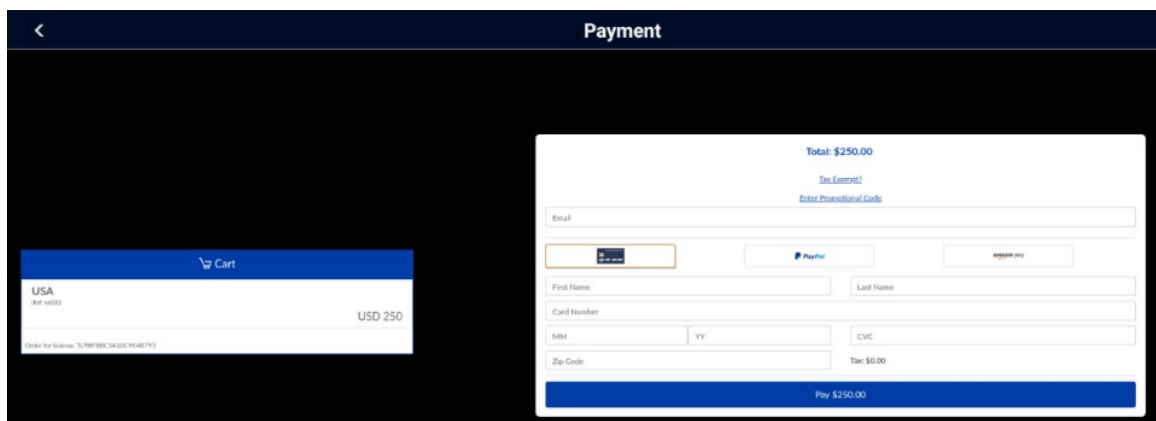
<
Payment

Cart
USA
(Ref: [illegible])
USD 250
Order for license: TL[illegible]

Total: $250.00
Tax Exempt?
Enter Promotional Code
Email
PayPal
amazon pay
First Name
Last Name
Card Number
MM
YY
CVC
Zip Code
Tax: $0.00
Pay $250.00